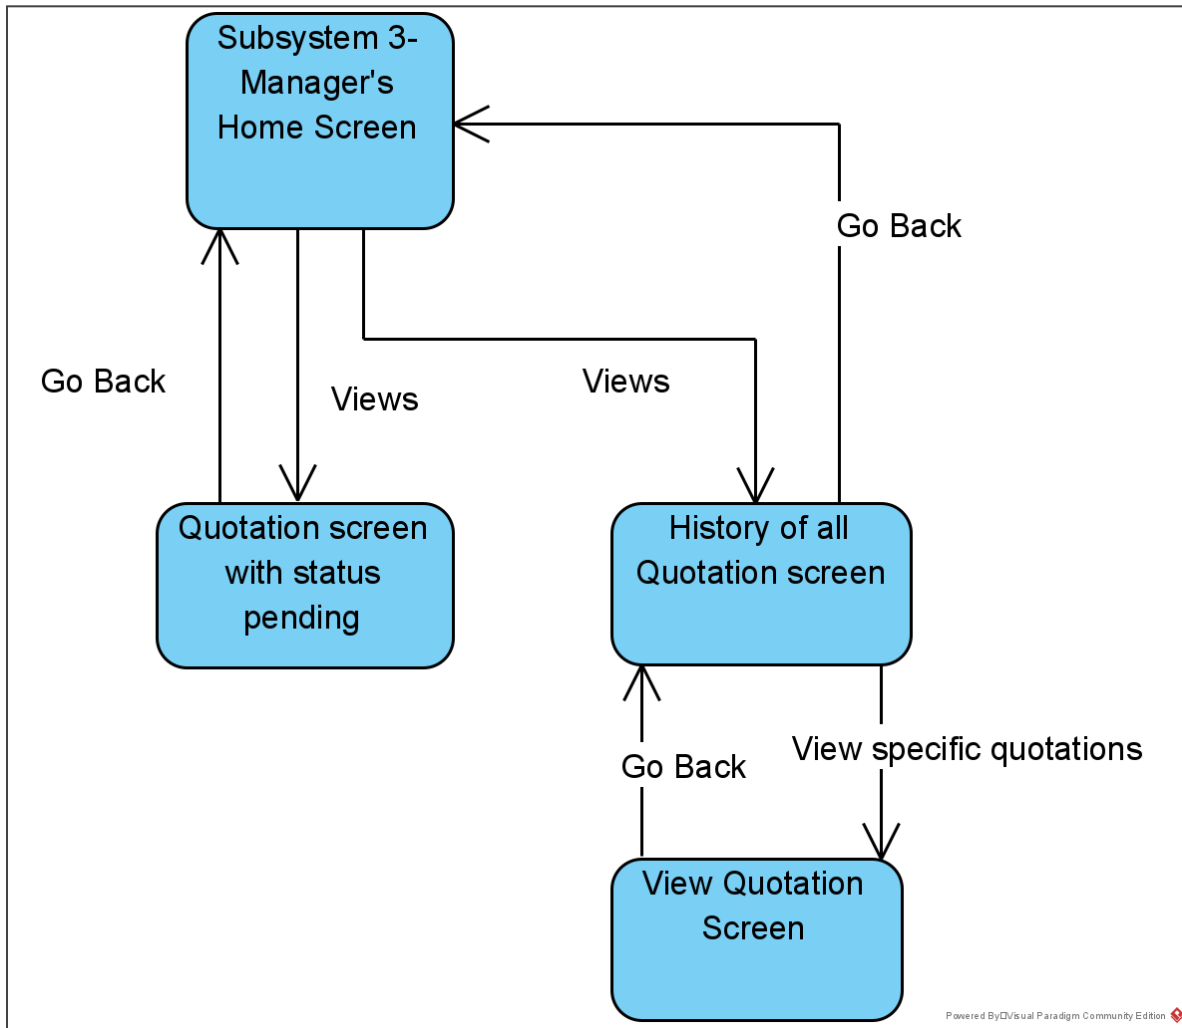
Subsystem 3-Manager's Home Screen

Go Back

Go Back

Views

Views

Quotation screen with status pending

History of all Quotation screen

Go Back

View specific quotations

View Quotation Screen

Powered By Visual Paradigm Community Edition